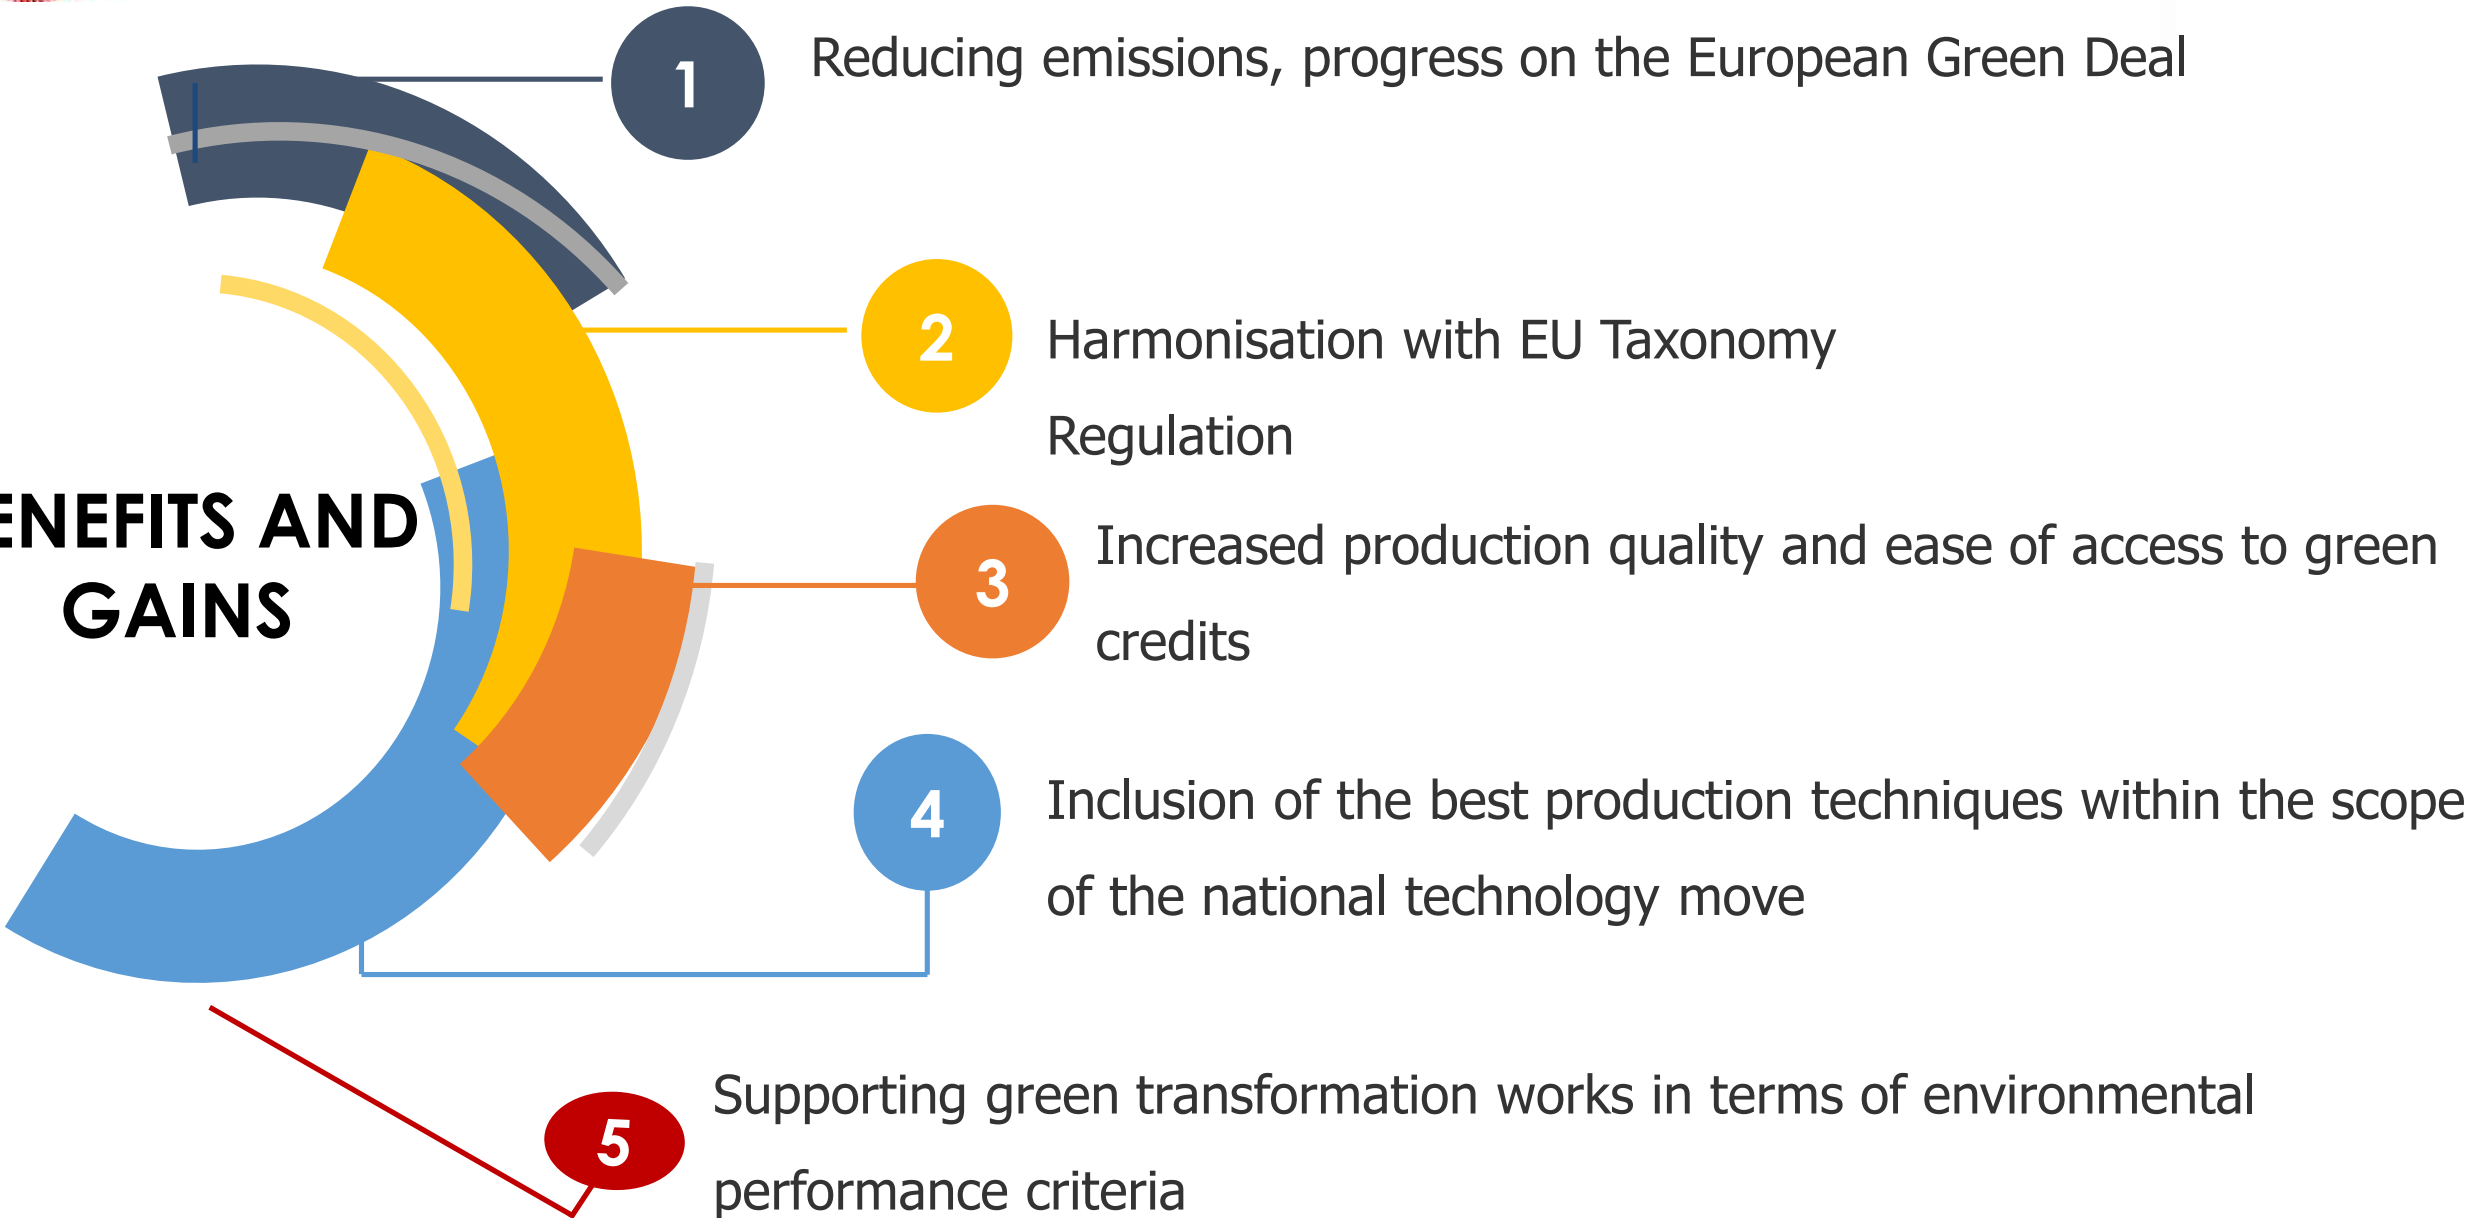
ENEFITS AND GAINS

1 Reducing emissions, progress on the European Green Deal

2 Harmonisation with EU Taxonomy Regulation

3 Increased production quality and ease of access to green credits

4 Inclusion of the best production techniques within the scope of the national technology move

5 Supporting green transformation works in terms of environmental performance criteria